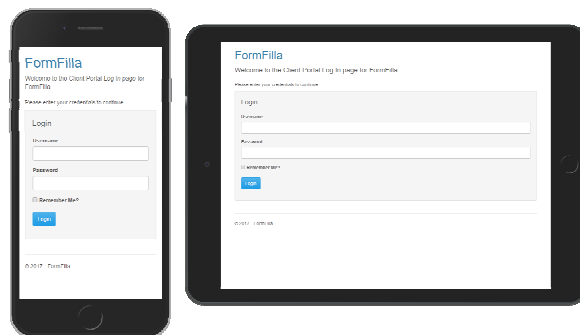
FormFilla

Welcome to the Client Portal Log in page for FormFilla

Please enter your credentials to continue

Login

Username

Password

Remember Me?

Login

© 2017 - FormFilla

FormFilla

Welcome to the Client Portal Log in page for FormFilla

Please enter your credentials to continue

Login

Username

Password

Remember Me?

Login

© 2017 - FormFilla